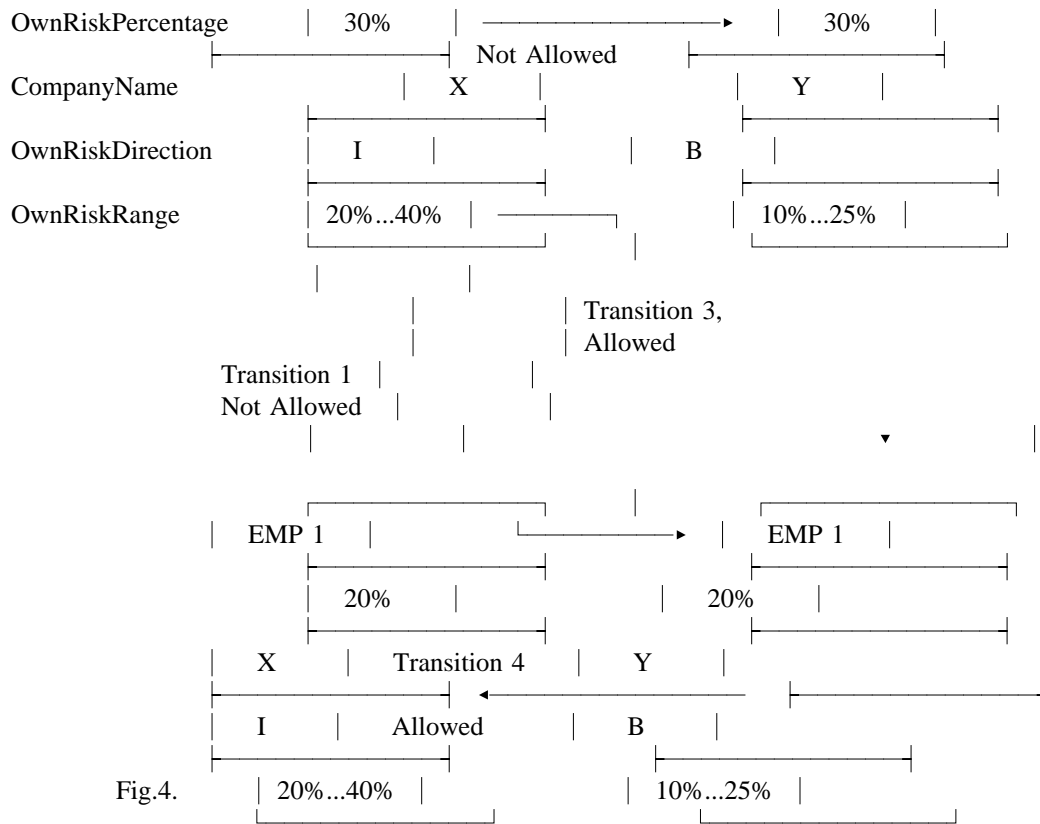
OwnRiskPercentage 30% 30%

Not Allowed

CompanyName X Y

OwnRiskDirection I B

OwnRiskRange 20%...40% 10%...25%

Transition 3,
Allowed

Transition 1
Not Allowed

EMP 1 EMP 1

20% 20%

X Transition 4 Y

I Allowed B

Fig.4. 20%...40% 10%...25%